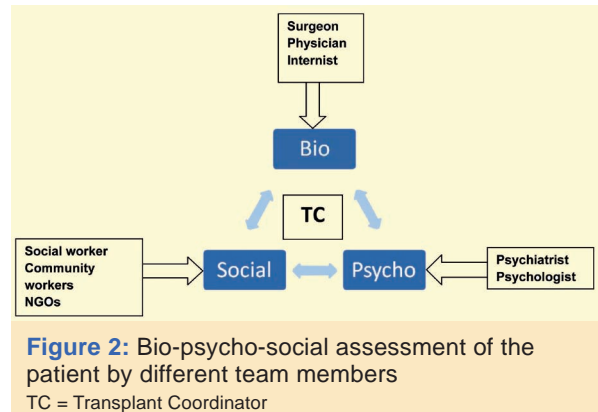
Surgeon
Physician
Internist

Bio

TC

Social worker
Community workers
NGOs

Social

Psycho

Psychiatrist
Psychologist

**Figure 2:** Bio-psycho-social assessment of the patient by different team members
TC = Transplant Coordinator